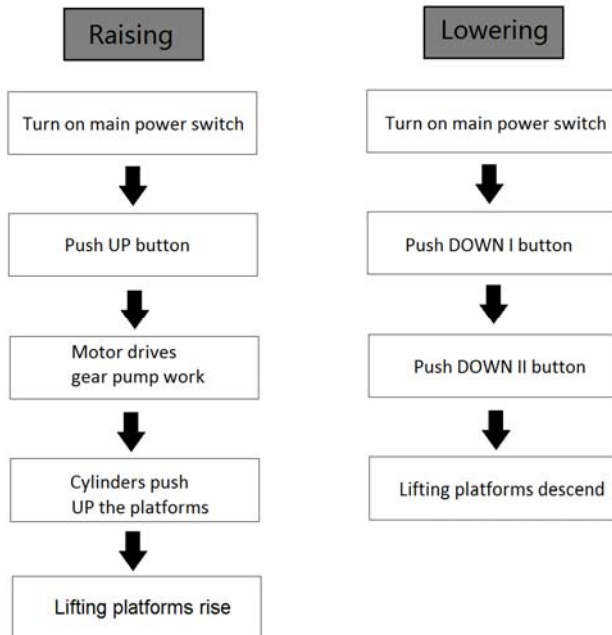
Raising

Turn on main power switch

Push UP button

Motor drives gear pump work

Cylinders push UP the platforms

Lifting platforms rise

Lowering

Turn on main power switch

Push DOWN I button

Push DOWN II button

Lifting platforms descend